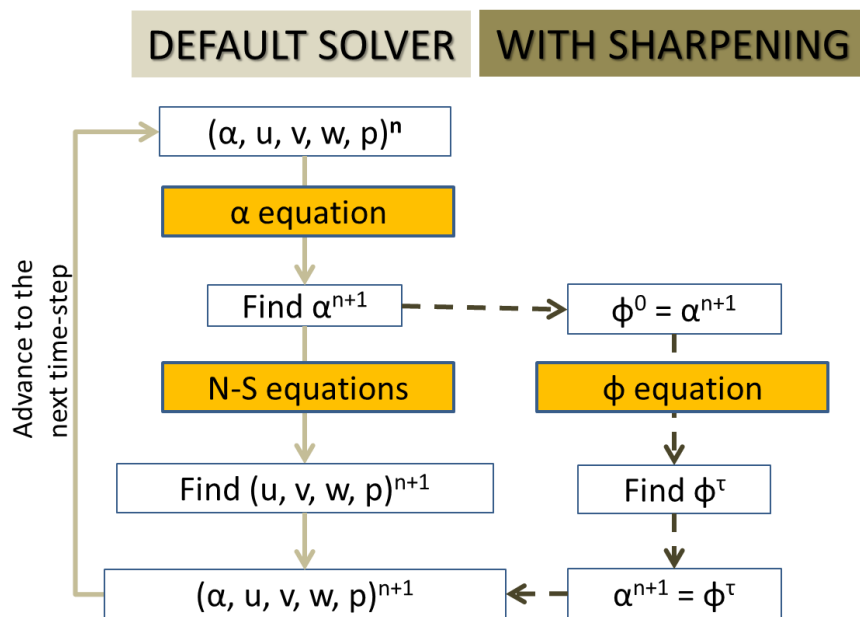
DEFAULT SOLVER

WITH SHARPENING

Advance to the next time-step

$(\alpha, u, v, w, p)^n$

$\alpha$ equation

Find $\alpha^{n+1}$

N-S equations

Find $(u, v, w, p)^{n+1}$

$(\alpha, u, v, w, p)^{n+1}$

$\phi^0 = \alpha^{n+1}$

$\phi$ equation

Find $\phi^\tau$

$\alpha^{n+1} = \phi^\tau$